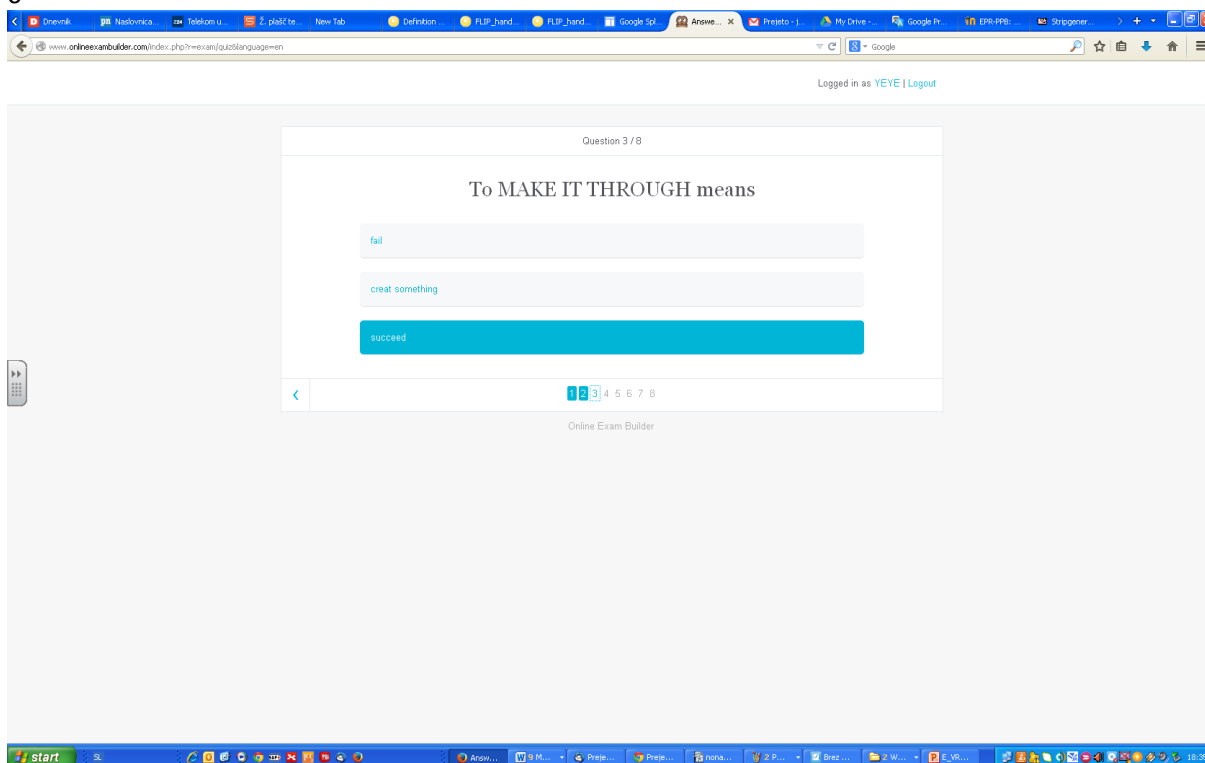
Dnevnik | Naslovnica... | Telekom u... | Ž. plašč te... | New Tab | Definition ... | FLIP_hand... | FLIP_hand... | Google Spl... | Answe... | Prejeto - j... | My Drive -... | Google Pr... | EPR-PPB: ... | Stripgener...

www.onlineexambuilder.com/index.php?r=exam/quiz&language=en

Google

Logged in as YEYE | Logout

Question 3 / 8

To MAKE IT THROUGH means

fail

creat something

succeed

1 2 3 4 5 6 7 8

Online Exam Builder

start | SL | Answ... | 9 M... | Preje... | Preje... | nona... | 2 P... | Brez ... | 2 W... | E_VR... | 18:3